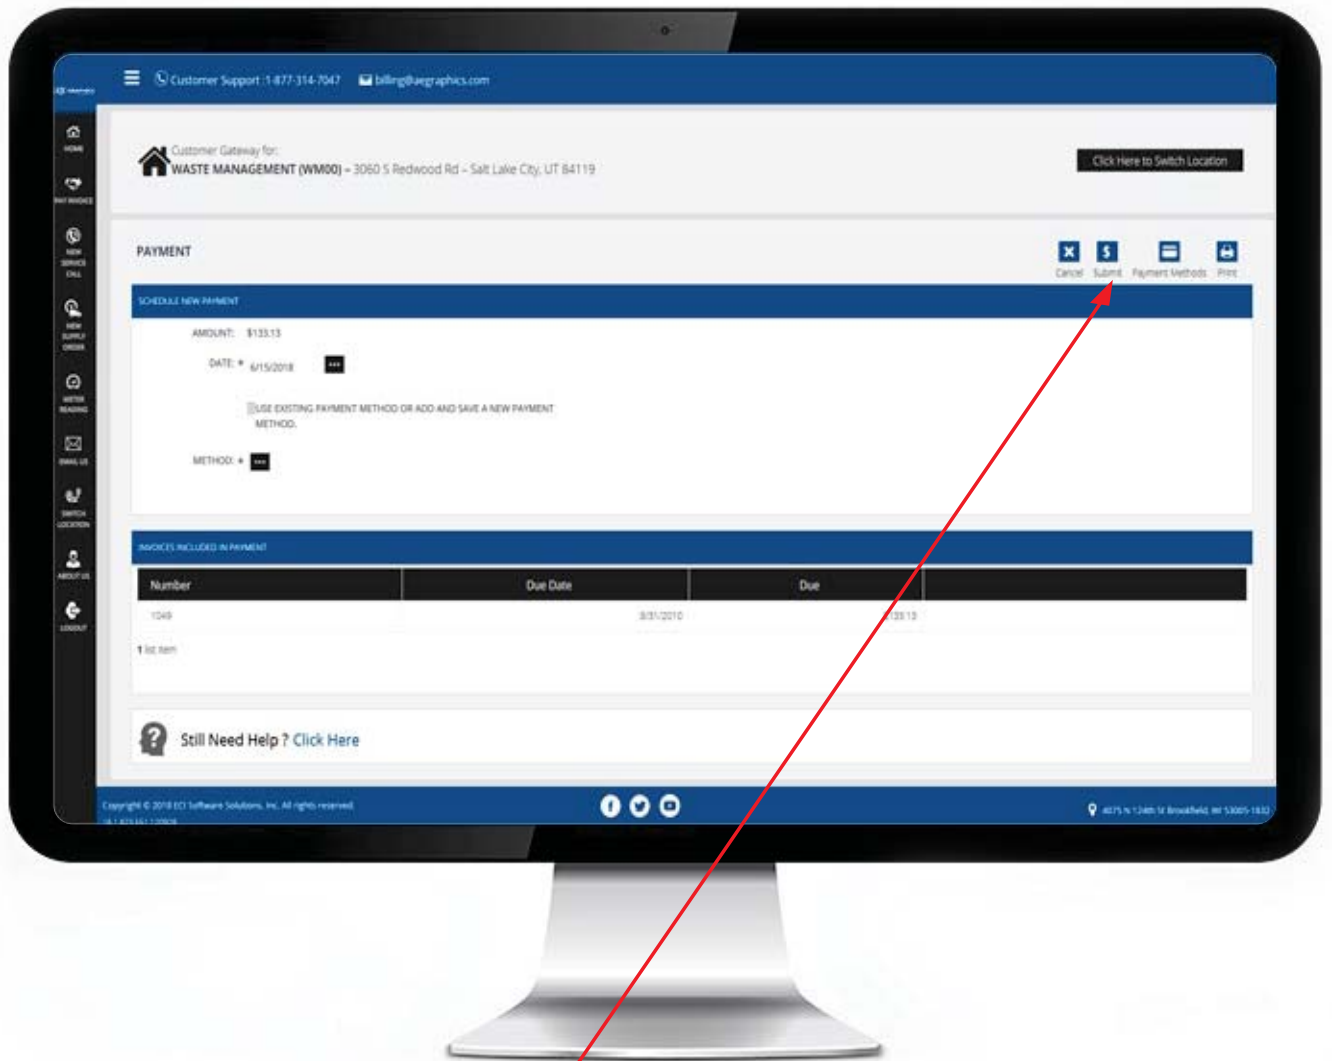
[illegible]

Customer Support : 1-877-314-7047 billing@aegraphics.com

HOME
PAY INVOICE
NEW SERVICE CALL
NEW SUPPLY ORDER
METER READING
EMAIL US
SWITCH LOCATION
ABOUT US
LOGOUT

Customer Gateway for:
WASTE MANAGEMENT (WM00) – 3060 S Redwood Rd – Salt Lake City, UT 84119

Click Here to Switch Location

PAYMENT

Cancel Submit Payment Methods Print

SCHEDULE NEW PAYMENT

AMOUNT: $133.13

DATE: * 6/15/2018

USE EXISTING PAYMENT METHOD OR ADD AND SAVE A NEW PAYMENT METHOD.

METHOD: *

INVOICES INCLUDED IN PAYMENT

| Number | Due Date | Due | |
|---|---|---|---|
| 1049 | 8/31/2010 | $133.13 | |

1 list item

Still Need Help ? Click Here

Copyright © 2018 ECI Software Solutions, Inc. All rights reserved.
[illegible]

4075 N 124th St Brookfield, WI 53005-1832